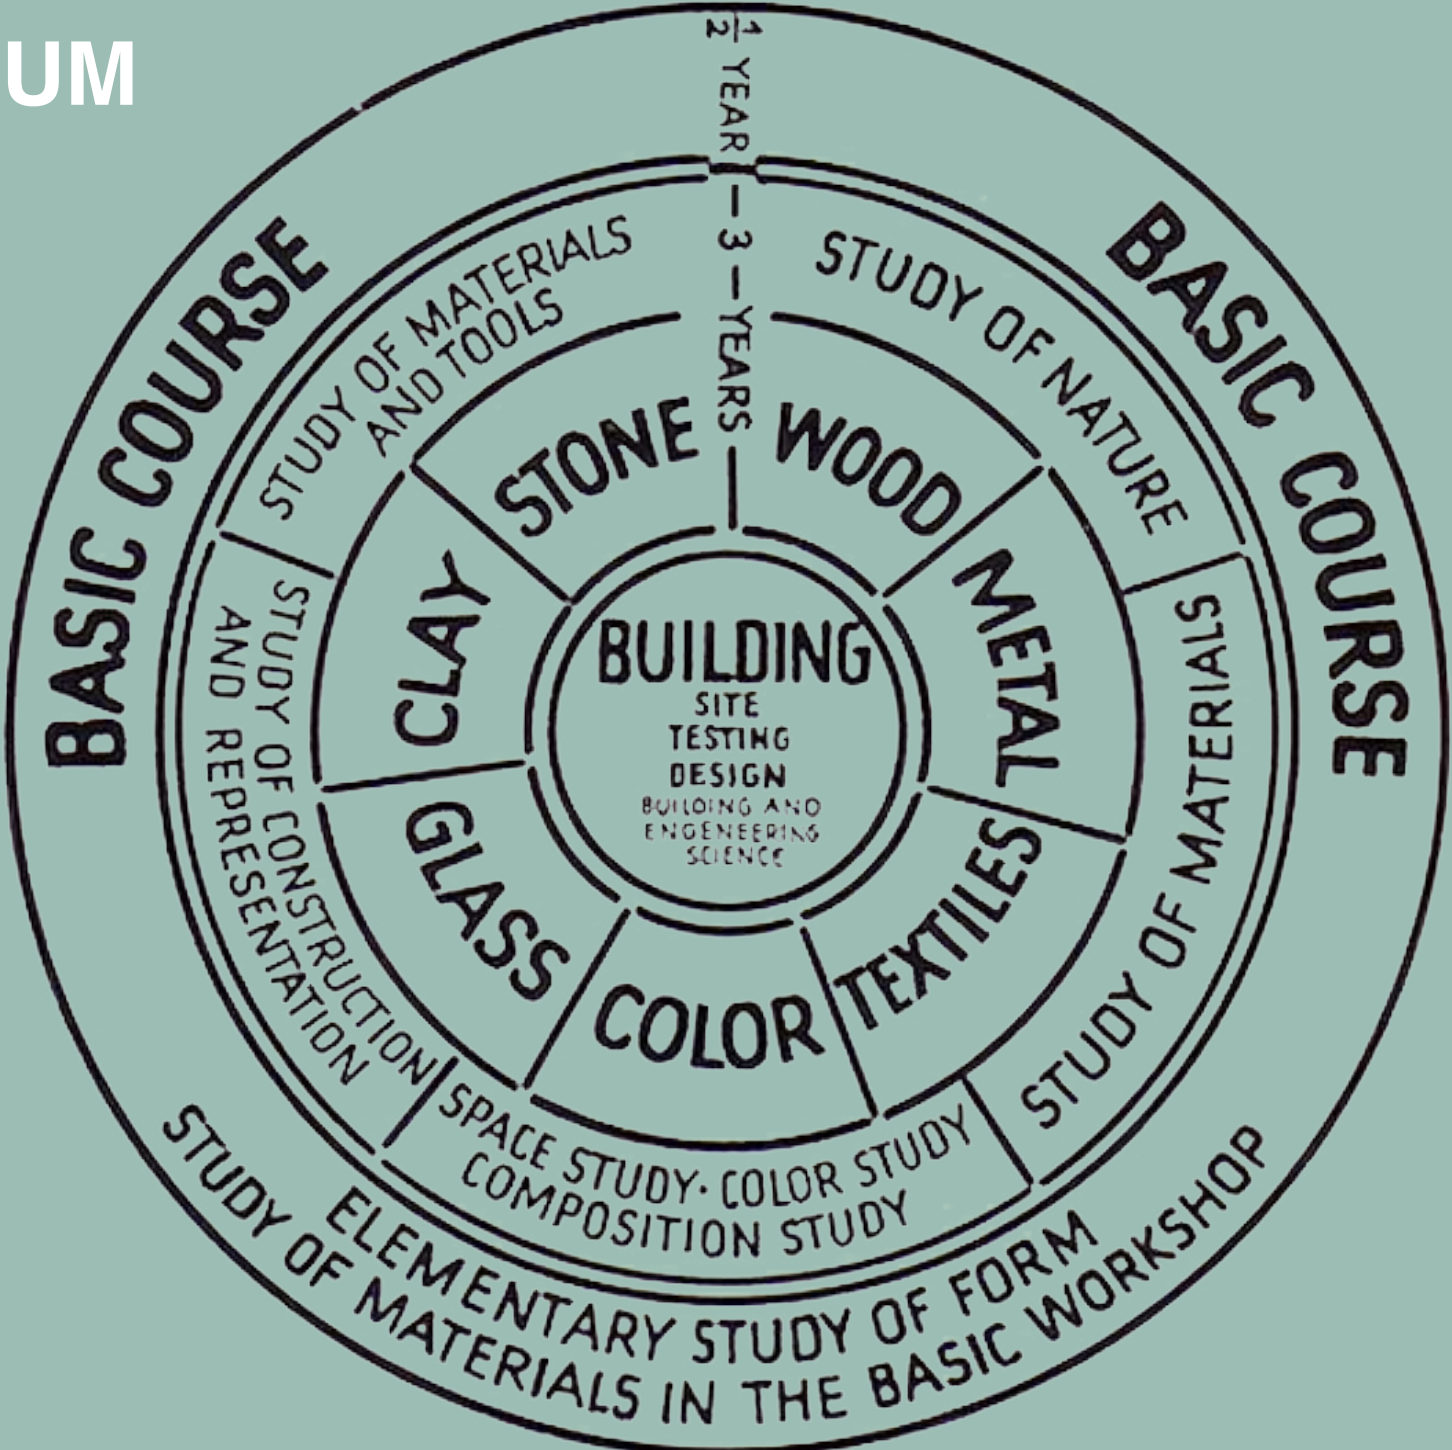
UM

$\frac{1}{2}$ YEAR — 3 — YEARS

BASIC COURSE

BASIC COURSE

STUDY OF MATERIALS AND TOOLS

STUDY OF NATURE

STUDY OF CONSTRUCTION AND REPRESENTATION

STUDY OF MATERIALS

STONE

WOOD

CLAY

METAL

GLASS

TEXTILES

COLOR

BUILDING
SITE
TESTING
DESIGN
BUILDING AND ENGENEERING SCIENCE

SPACE STUDY · COLOR STUDY
COMPOSITION STUDY

ELEMENTARY STUDY OF FORM
STUDY OF MATERIALS IN THE BASIC WORKSHOP